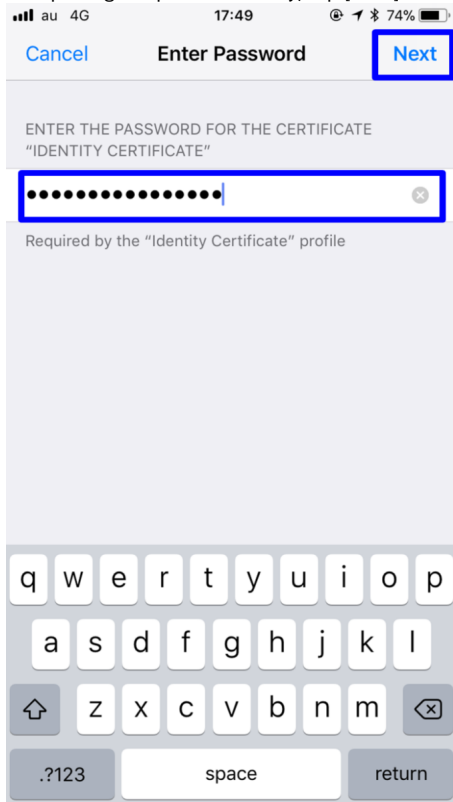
au 4G 17:49 74%

Cancel Enter Password Next

ENTER THE PASSWORD FOR THE CERTIFICATE "IDENTITY CERTIFICATE"

••••••••••••••••

Required by the "Identity Certificate" profile

q w e r t y u i o p
a s d f g h j k l
z x c v b n m
.?123 space return